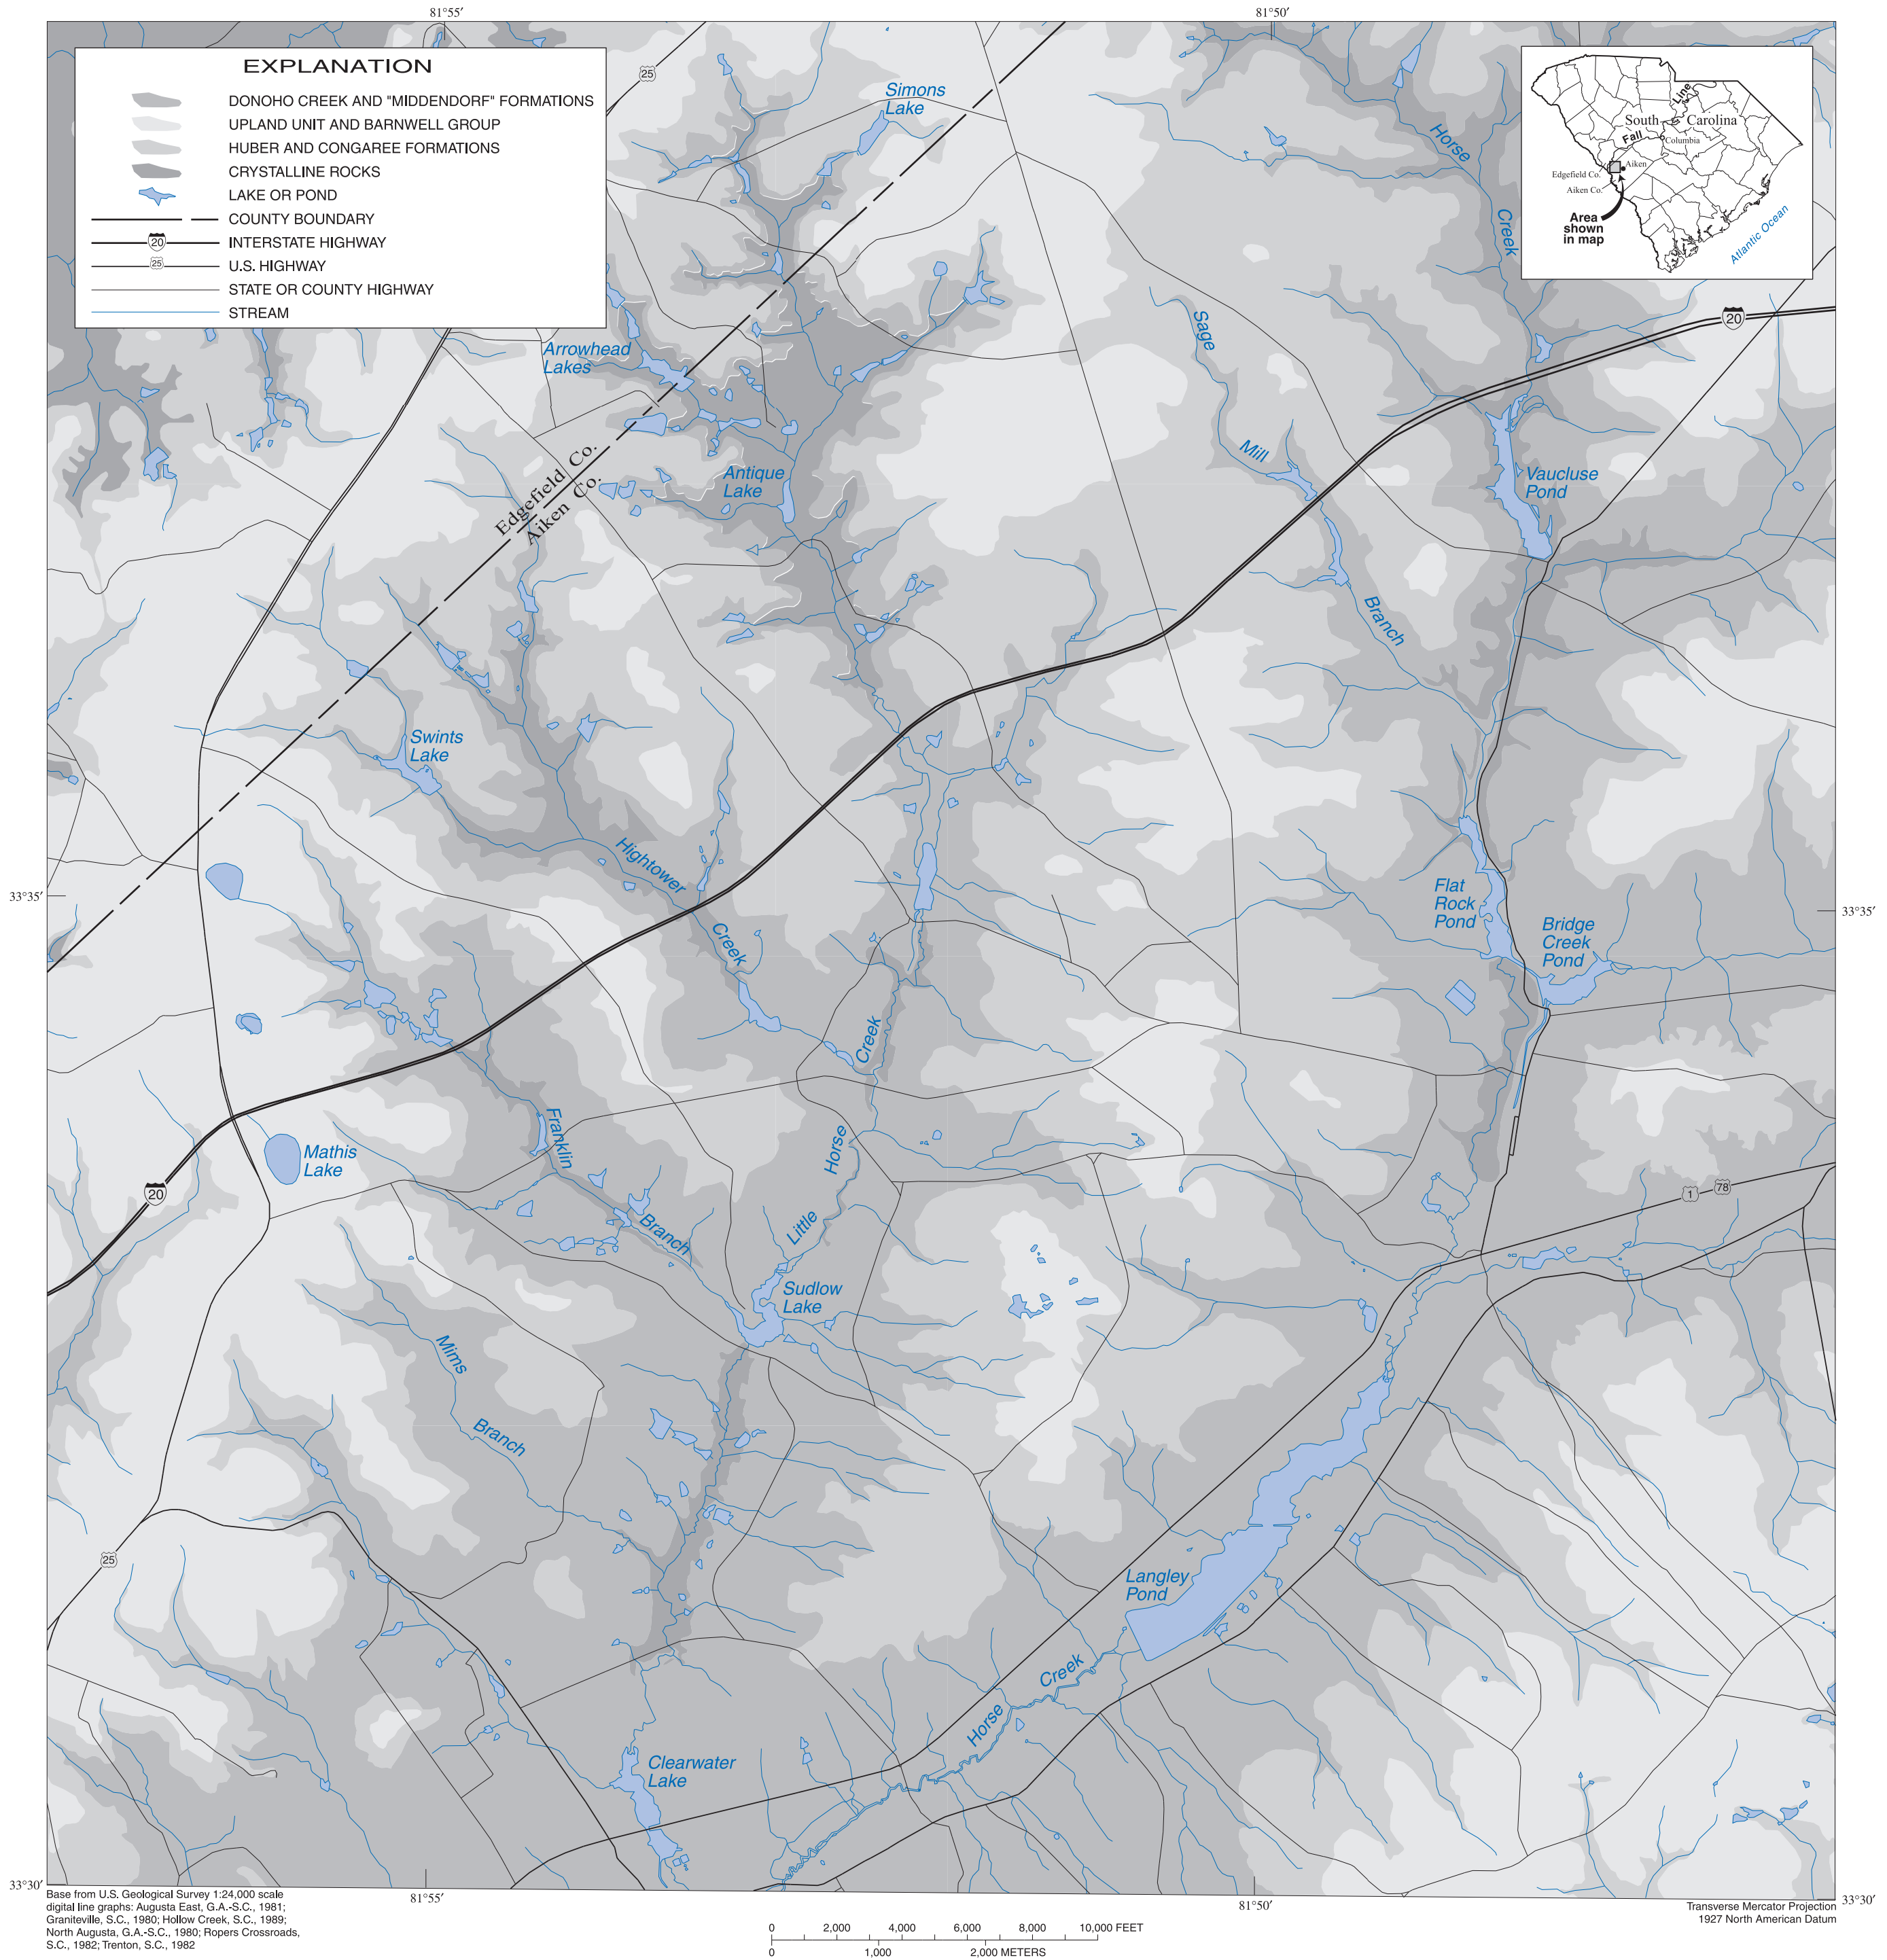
81°55′

81°50′

EXPLANATION

DONOHO CREEK AND "MIDDENDORF" FORMATIONS
UPLAND UNIT AND BARNWELL GROUP
HUBER AND CONGAREE FORMATIONS
CRYSTALLINE ROCKS
LAKE OR POND
COUNTY BOUNDARY
20 INTERSTATE HIGHWAY
25 U.S. HIGHWAY
STATE OR COUNTY HIGHWAY
STREAM

South Carolina
Fall Line
Columbia
Aiken
Edgefield Co.
Aiken Co.
Area shown in map
Atlantic Ocean

25
Simons Lake
Horse Creek
Sage Mill Branch
20
Arrowhead Lakes
Antique Lake
Edgefield Co.
Aiken Co.
Vaucluse Pond
Swints Lake
Hightower Creek
Flat Rock Pond
Bridge Creek Pond
33°35′
33°35′
Creek
Mathis Lake
20
Franklin Branch
Little Horse Creek
1
78
Sudlow Lake
Mims Branch
25
Langley Pond
Horse Creek
Clearwater Lake

33°30′
33°30′
81°55′
81°50′

Base from U.S. Geological Survey 1:24,000 scale digital line graphs: Augusta East, G.A.-S.C., 1981; Graniteville, S.C., 1980; Hollow Creek, S.C., 1989; North Augusta, G.A.-S.C., 1980; Ropers Crossroads, S.C., 1982; Trenton, S.C., 1982

0 2,000 4,000 6,000 8,000 10,000 FEET
0 1,000 2,000 METERS

Transverse Mercator Projection
1927 North American Datum